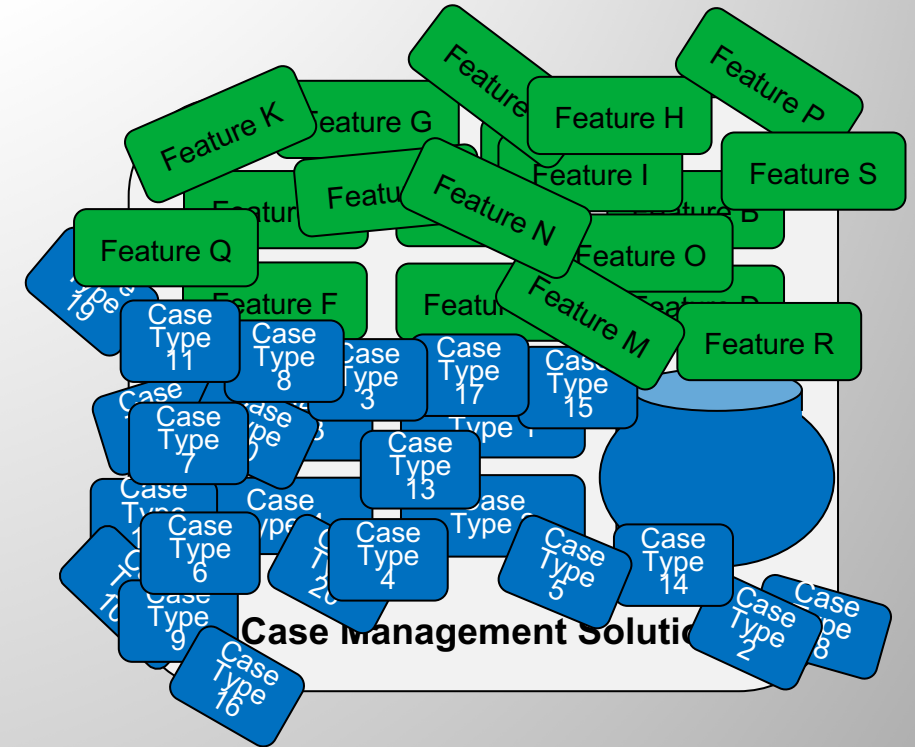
Feature K
Feature G
Feature H
Feature P
Feature I
Feature S
Featur
Featur
Feature N
Feature B
Feature Q
Feature O
Feature F
Featur
Feature M
Feature D
Feature R
Case Type 19
Case Type 11
Case Type 8
Case Type 3
Case Type 17
Case Type 15
Case
Case Type 7
Case Type
Case Type 13
Case Type
Case
Case Type
Case
Case Type 6
Case Type 4
Case Type 5
Case Type 14
Case Type 9
Case Type 10
Case Type 20
Case Type 16
Case Type 2
Case Type 18
Case Management Solutio